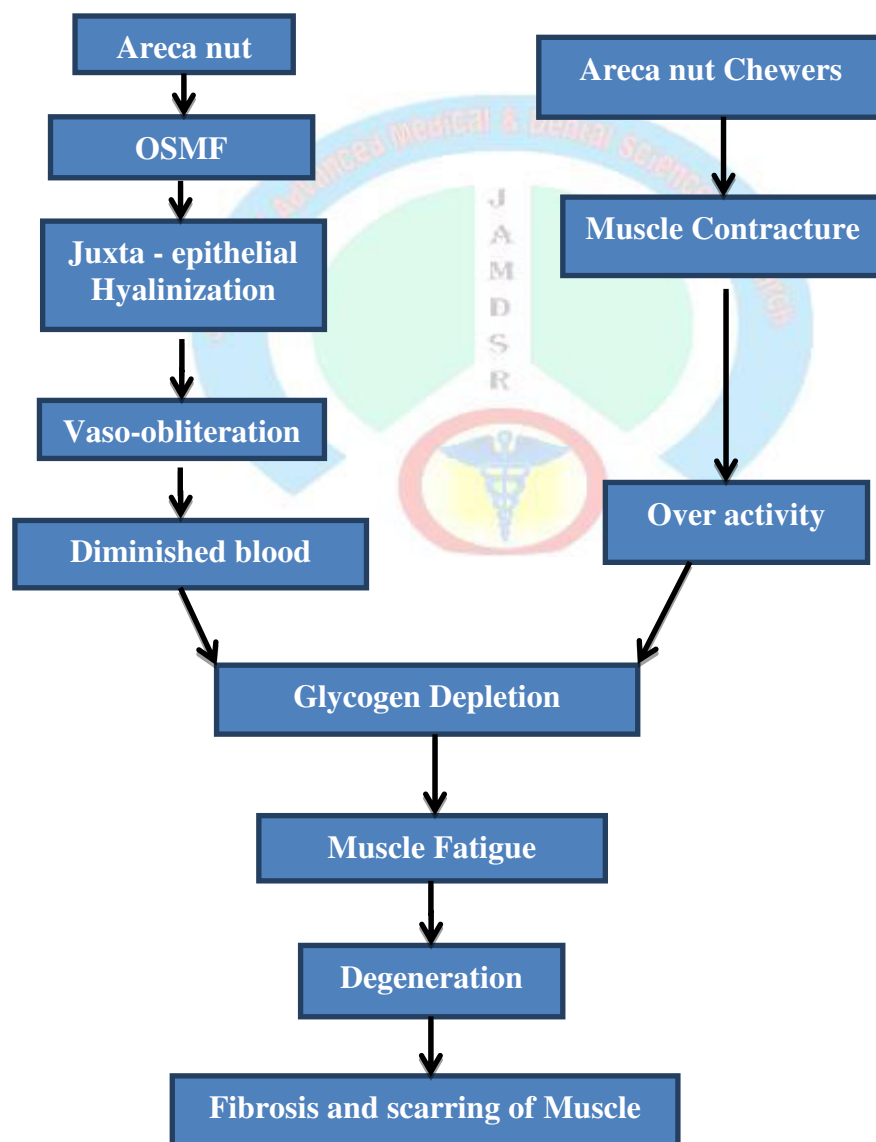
Areca nut

OSMF

Juxta - epithelial Hyalinization

Vaso-obliteration

Diminished blood

Areca nut Chewers

Muscle Contracture

Over activity

Glycogen Depletion

Muscle Fatigue

Degeneration

Fibrosis and scarring of Muscle

J A M D S R